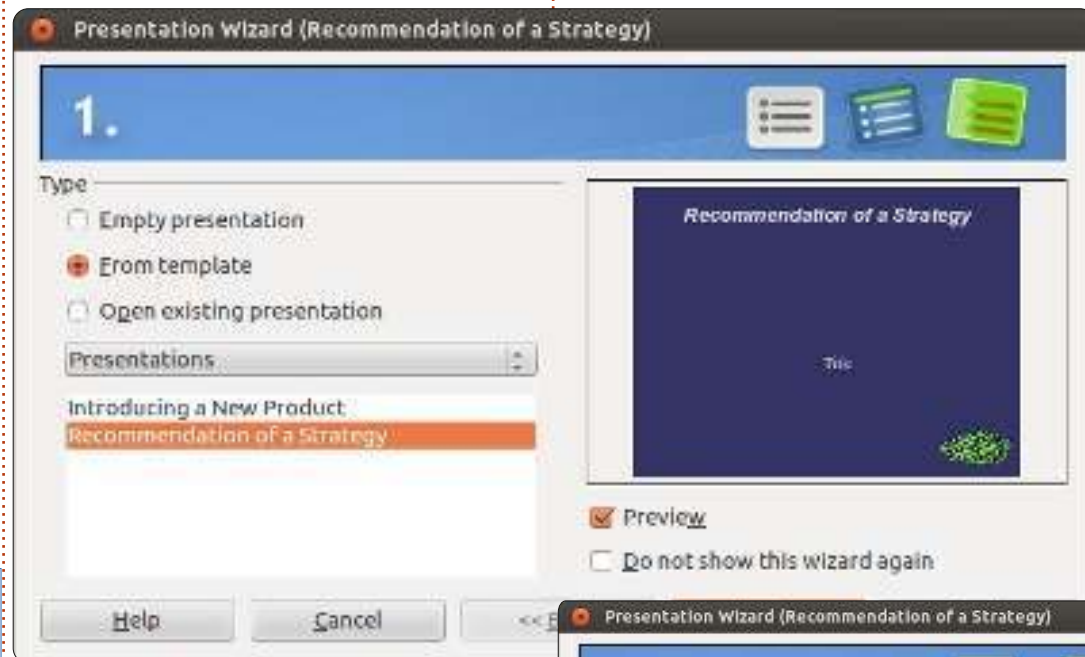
Presentation Wizard (Recommendation of a Strategy)

1.

Type

Empty presentation

From template

Open existing presentation

Presentations

Introducing a New Product

Recommendation of a Strategy

Recommendation of a Strategy

This

Preview

Do not show this wizard again

Help

Cancel

<< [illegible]

Presentation Wizard (Recommendation of a Strategy)